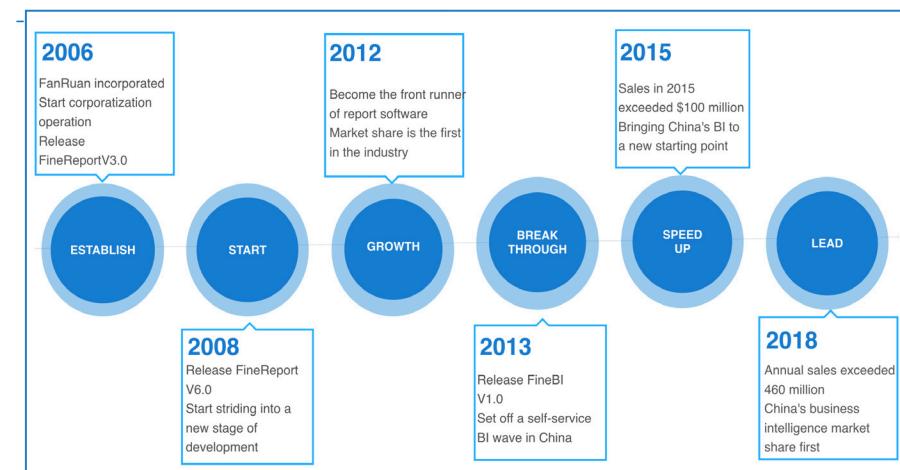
2006
FanRuan incorporated
Start corporatization operation
Release FineReportV3.0

2012
Become the front runner of report software
Market share is the first in the industry

2015
Sales in 2015 exceeded $100 million
Bringing China's BI to a new starting point

ESTABLISH

START

GROWTH

BREAK THROUGH

SPEED UP

LEAD

2008
Release FineReport V6.0
Start striding into a new stage of development

2013
Release FineBI V1.0
Set off a self-service BI wave in China

2018
Annual sales exceeded 460 million
China's business intelligence market share first